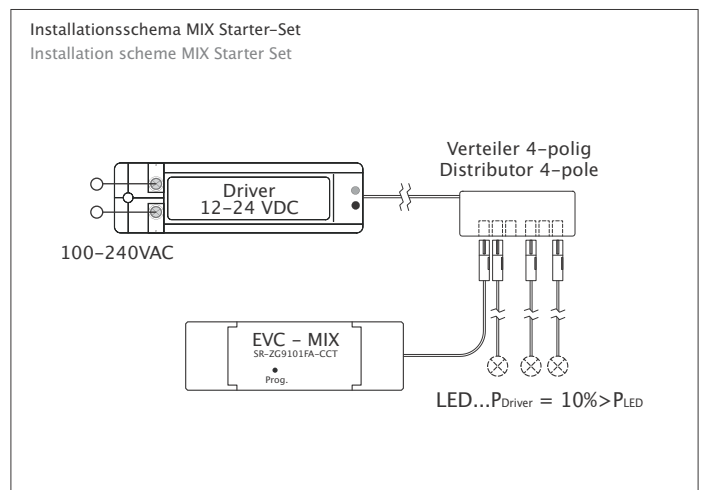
Installationsschema MIX Starter-Set
Installation scheme MIX Starter Set

Verteiler 4-polig
Distributor 4-pole

Driver
12-24 VDC

100-240VAC

EVC - MIX
SR-ZG9101FA-CCT
Prog.

LED...$P_{Driver}$ = 10%>$P_{LED}$